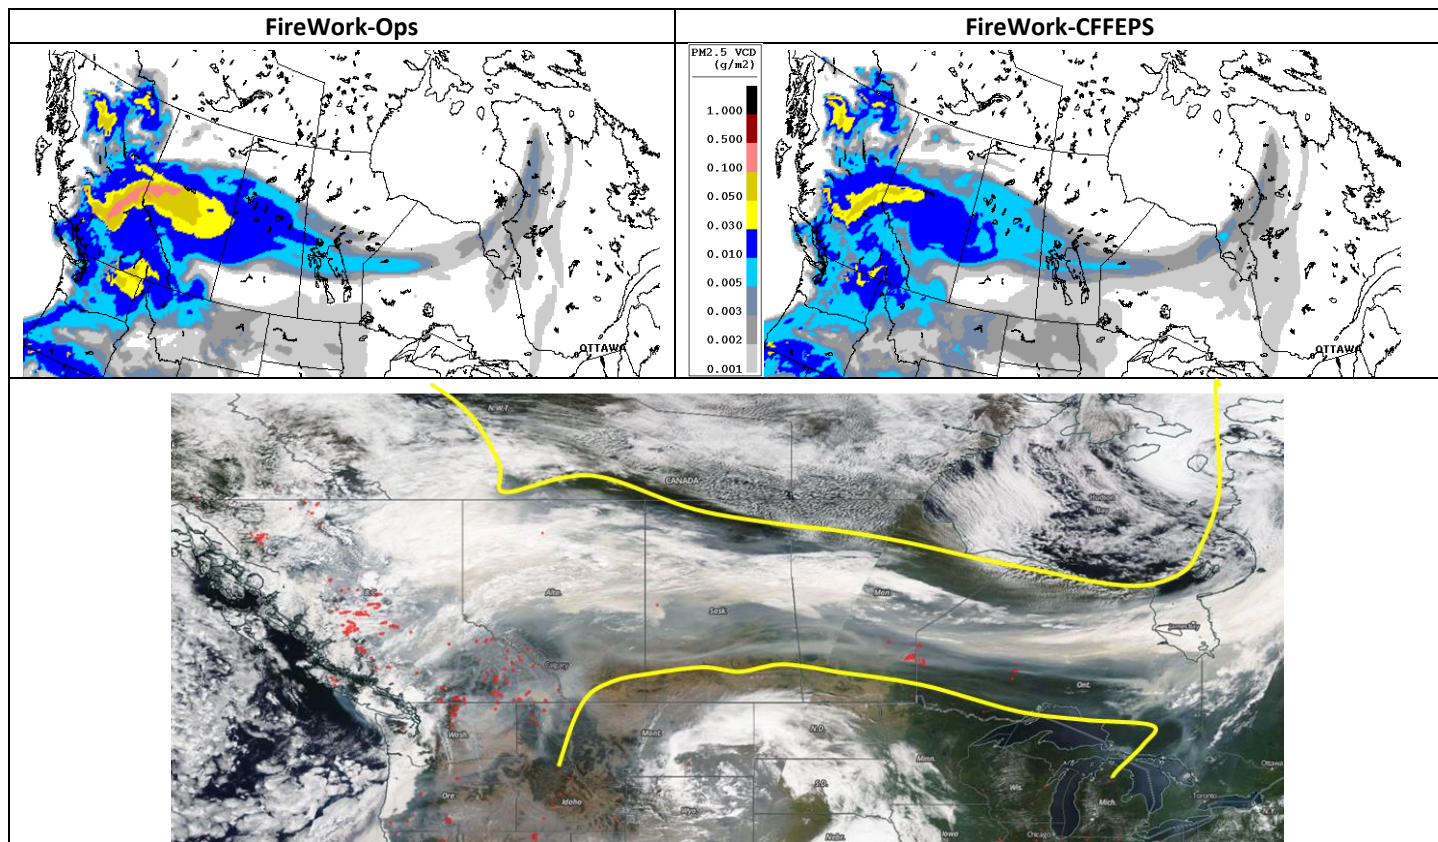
| FireWork-Ops | FireWork-CFFEPS |
|---|---|
| OTTAWA | PM2.5 VCD (g/m2) 1.000 0.500 0.100 0.050 0.030 0.010 0.005 0.003 0.002 0.001 OTTAWA |

N.W.T.

CANADA

Hudson Bay

B.C.

Alta.

Sask.

Man.

James Bay

Calgary

Ont.

Wash.

Mont.

N.D.

Ore.

Idaho

Wyo.

S.D.

Minn.

Wis.

Mich.

Toronto

Ottawa

Nebr.

Iowa

Chicago